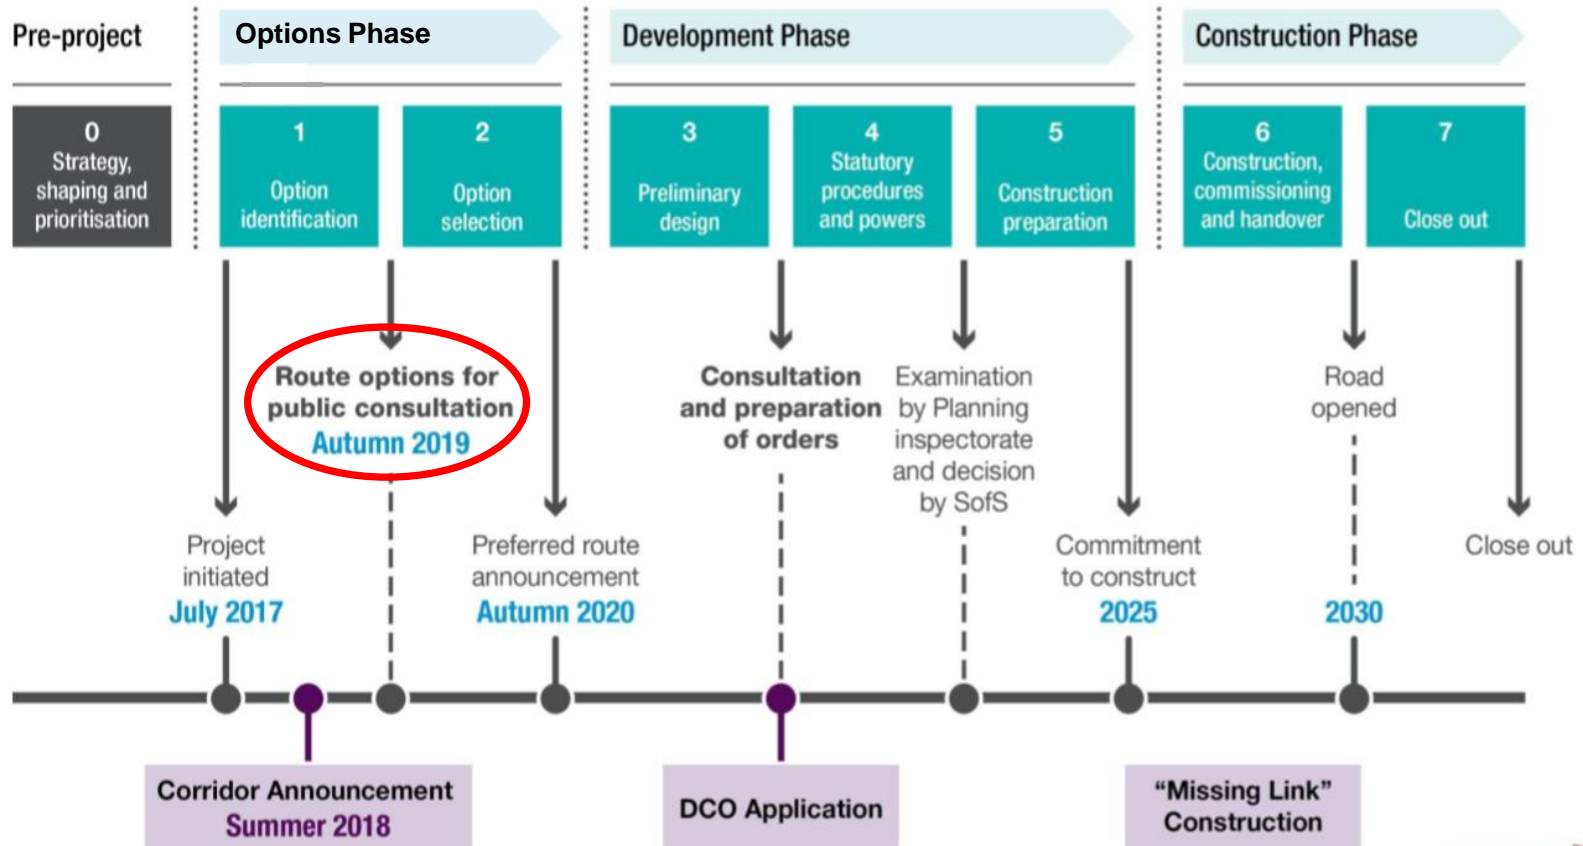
Pre-project

Options Phase

Development Phase

Construction Phase

0
Strategy, shaping and prioritisation

1
Option identification

2
Option selection

3
Preliminary design

4
Statutory procedures and powers

5
Construction preparation

6
Construction, commissioning and handover

7
Close out

Route options for public consultation
Autumn 2019

Consultation and preparation of orders

Examination by Planning inspectorate and decision by SofS

Road opened

Project initiated
July 2017

Preferred route announcement
Autumn 2020

Commitment to construct
2025

2030

Close out

Corridor Announcement
Summer 2018

DCO Application

“Missing Link” Construction